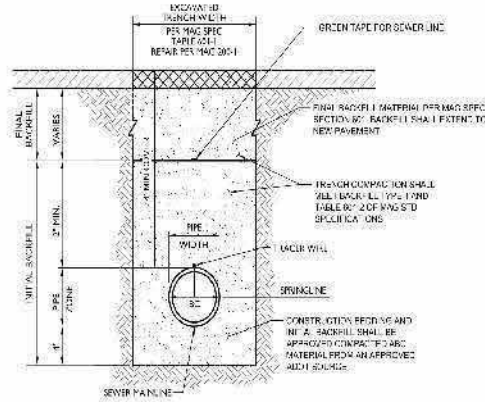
EXCAVATED TRENCH WIDTH

PER MAG SPEC TABLE 601-1 REPAIR PER MAG 601-1

GREEN TAPE FOR SEWER LINE

FINAL BACKFILL

VARIES

FINAL BACKFILL MATERIAL PER MAG SPEC SECTION 601. BACKFILL SHALL EXTEND TO NEW PAVEMENT

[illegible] MIN COV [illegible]

TRENCH COMPACTION SHALL MEET BACKFILL TYPE I AND TABLE 601-2 OF MAG STD SPECIFICATIONS

INITIAL BACKFILL

12" MIN.

PIPE WIDTH

TRACER WIRE

PIPE ZONE

SPRINGLINE

OD

CONSTRUCTION BEDDING AND INITIAL BACKFILL SHALL BE APPROVED COMPACTED ABC MATERIAL FROM AN APPROVED ADOT SOURCE

4"

SEWER MAINLINE